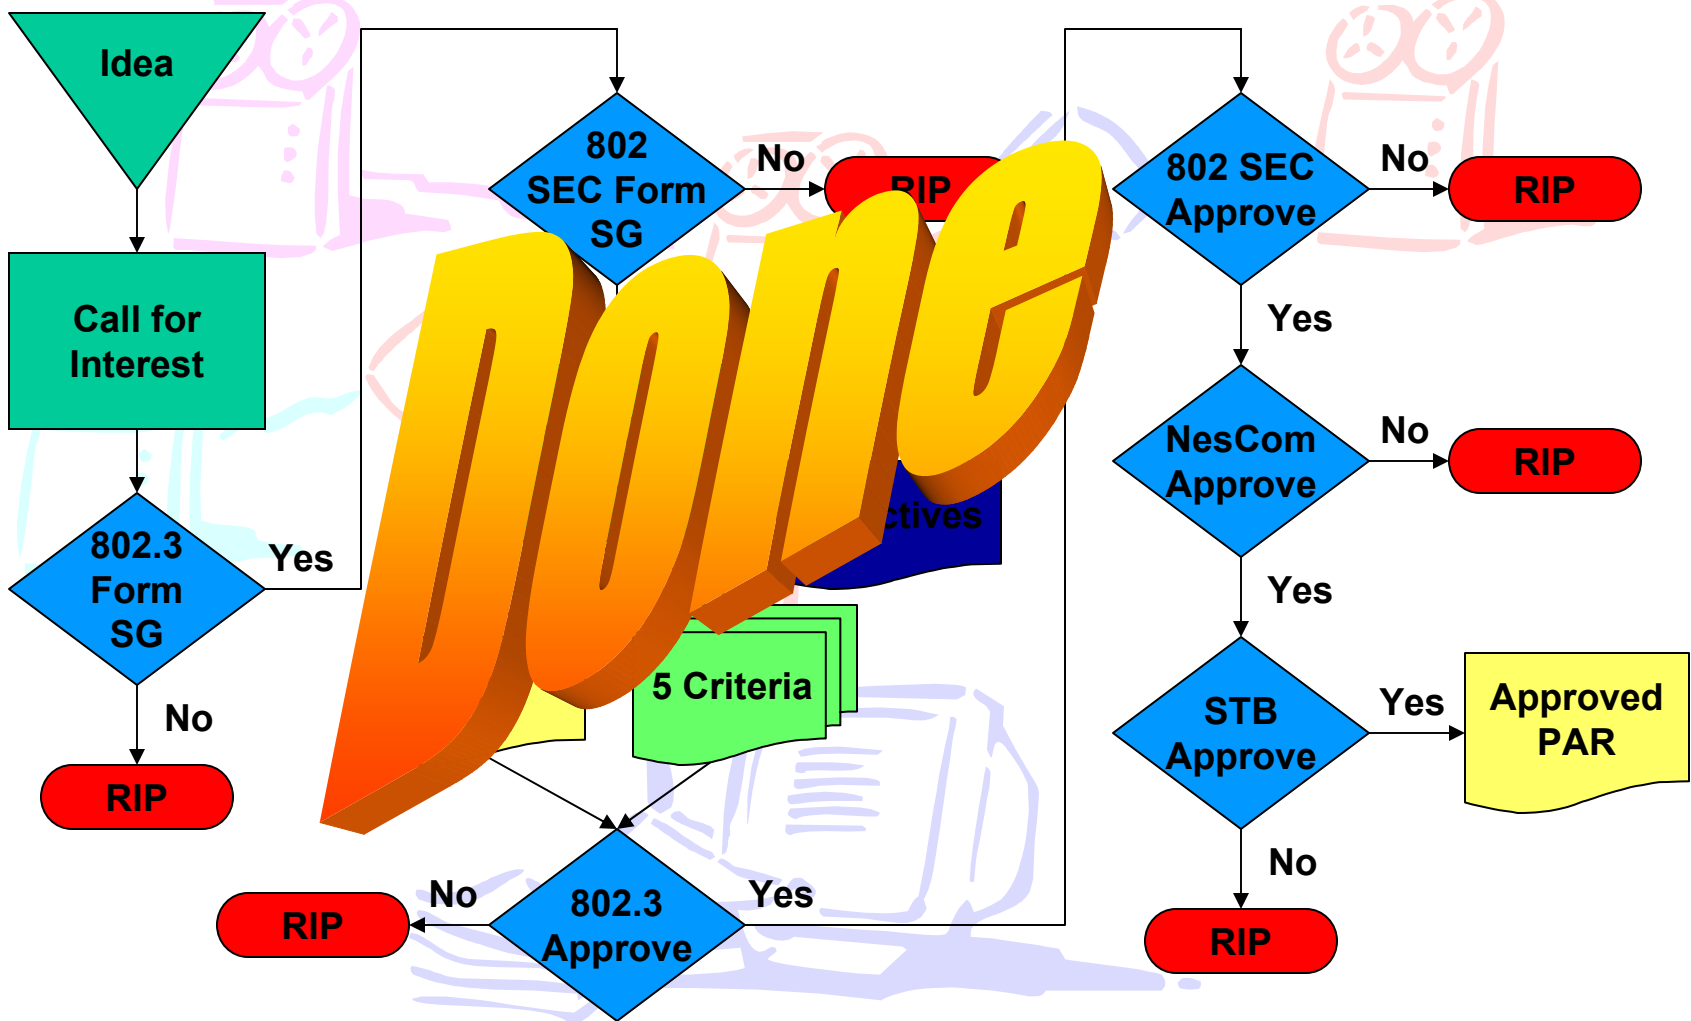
Idea

Call for Interest

802.3 Form SG

Yes

No

RIP

802 SEC Form SG

No

RIP

Done

ctives

5 Criteria

802.3 Approve

No

RIP

Yes

802 SEC Approve

No

RIP

Yes

NesCom Approve

No

RIP

Yes

STB Approve

Yes

Approved PAR

No

RIP